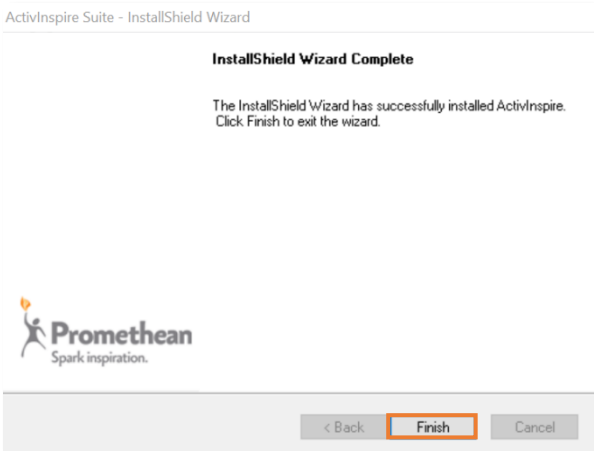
ActivInspire Suite - InstallShield Wizard

InstallShield Wizard Complete

The InstallShield Wizard has successfully installed ActivInspire. Click Finish to exit the wizard.

Promethean
Spark inspiration.

< Back
Finish
Cancel